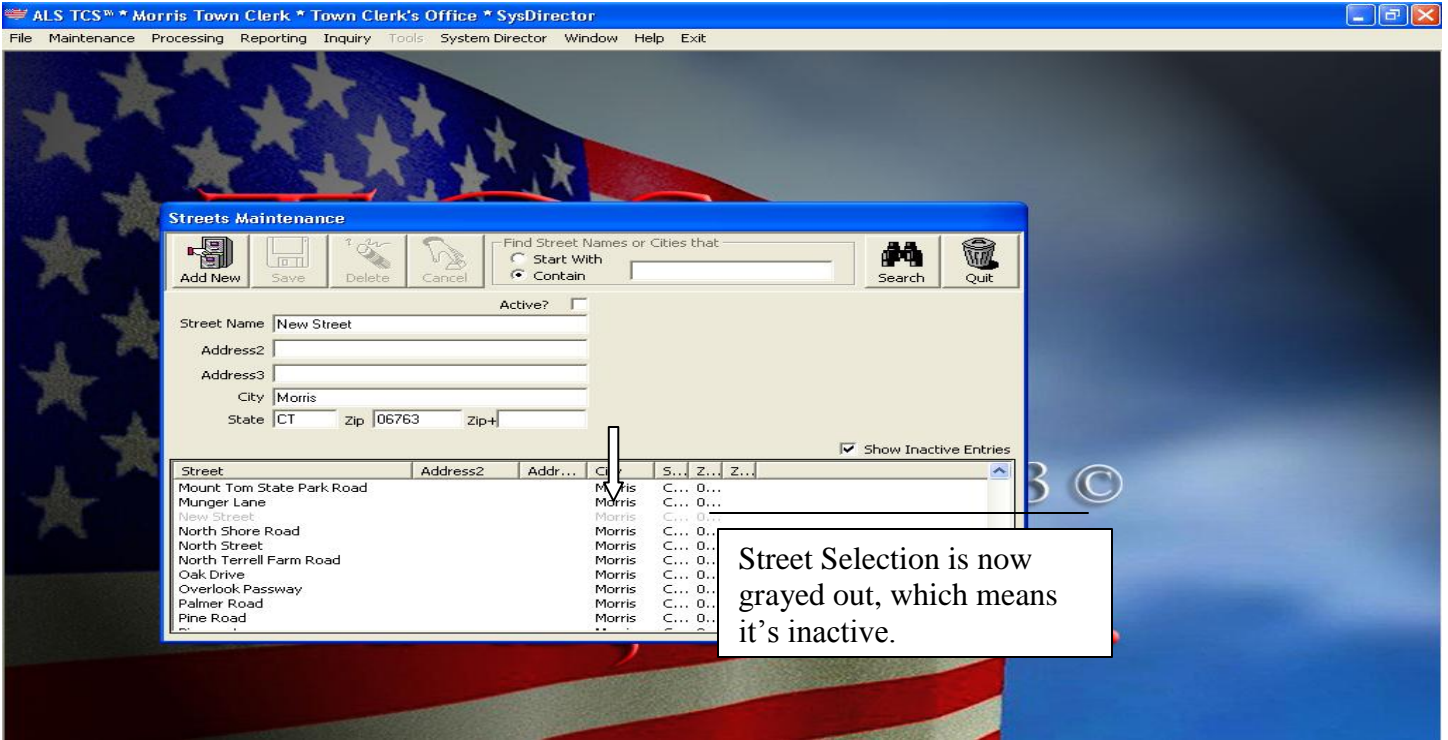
ALS TCS™ * Morris Town Clerk * Town Clerk's Office * SysDirector

File Maintenance Processing Reporting Inquiry Tools System Director Window Help Exit

Streets Maintenance

Add New Save Delete Cancel

Find Street Names or Cities that
Start With
Contain

Search Quit

Active?

Street Name New Street
Address2
Address3
City Morris
State CT Zip 06763 Zip+

Show Inactive Entries

| Street | Address2 | Addr... | City | S... | Z... | Z... |
|---|---|---|---|---|---|---|
| Mount Tom State Park Road | | | Morris | C... | 0... | |
| Munger Lane | | | Morris | C... | 0... | |
| New Street | | | Morris | C... | 0... | |
| North Shore Road | | | Morris | C... | 0... | |
| North Street | | | Morris | C... | 0... | |
| North Terrell Farm Road | | | Morris | C... | 0... | |
| Oak Drive | | | Morris | C... | 0... | |
| Overlook Passway | | | Morris | C... | 0... | |
| Palmer Road | | | Morris | C... | 0... | |
| Pine Road | | | Morris | C... | 0... | |

Street Selection is now grayed out, which means it's inactive.

3 ©